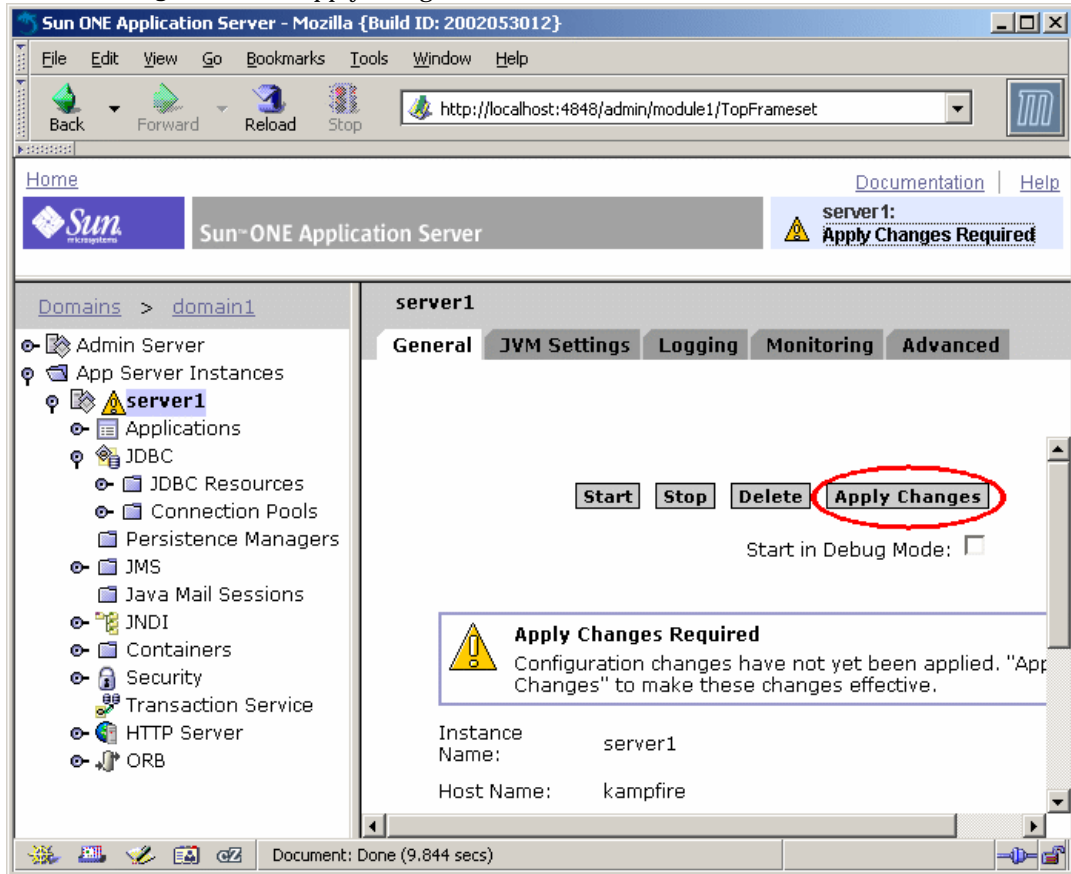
Sun ONE Application Server - Mozilla {Build ID: 2002053012}

File Edit View Go Bookmarks Tools Window Help

Back Forward Reload Stop

http://localhost:4848/admin/module1/TopFrameset

Home

Documentation | Help

Sun microsystems

Sun ONE Application Server

server1:
Apply Changes Required

Domains > domain1

Admin Server
App Server Instances
server1
Applications
JDBC
JDBC Resources
Connection Pools
Persistence Managers
JMS
Java Mail Sessions
JNDI
Containers
Security
Transaction Service
HTTP Server
ORB

server1

General | JVM Settings | Logging | Monitoring | Advanced

Start | Stop | Delete | Apply Changes

Start in Debug Mode:

Apply Changes Required
Configuration changes have not yet been applied. "App Changes" to make these changes effective.

Instance Name: server1

Host Name: kampfire

Document: Done (9.844 secs)